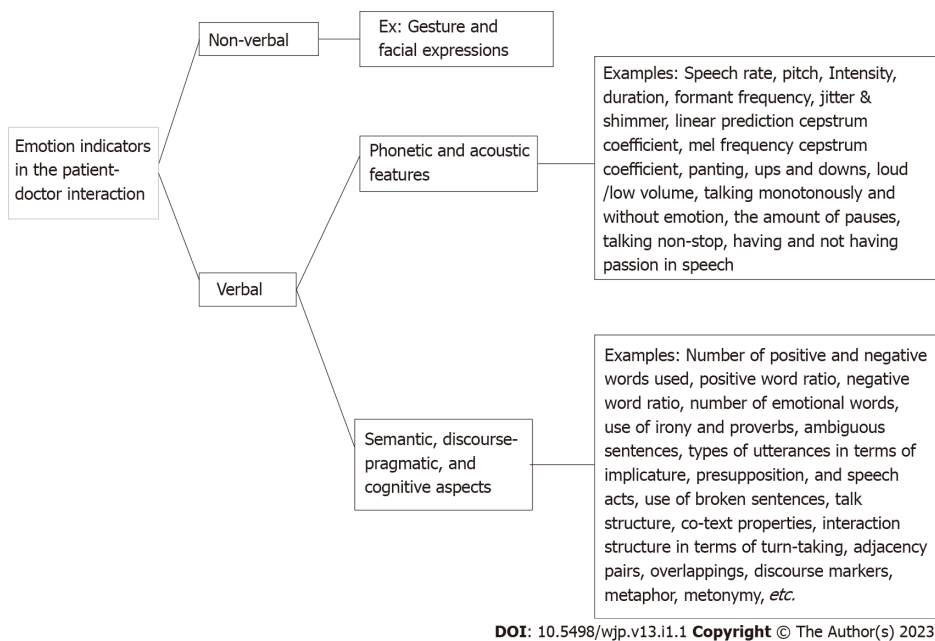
Emotion indicators in the patient-doctor interaction

Non-verbal

Ex: Gesture and facial expressions

Verbal

Phonetic and acoustic features

Examples: Speech rate, pitch, Intensity, duration, formant frequency, jitter & shimmer, linear prediction cepstrum coefficient, mel frequency cepstrum coefficient, panting, ups and downs, loud /low volume, talking monotonously and without emotion, the amount of pauses, talking non-stop, having and not having passion in speech

Semantic, discourse-pragmatic, and cognitive aspects

Examples: Number of positive and negative words used, positive word ratio, negative word ratio, number of emotional words, use of irony and proverbs, ambiguous sentences, types of utterances in terms of implicature, presupposition, and speech acts, use of broken sentences, talk structure, co-text properties, interaction structure in terms of turn-taking, adjacency pairs, overlappings, discourse markers, metaphor, metonymy, etc.

DOI: 10.5498/wjp.v13.i1.1 Copyright © The Author(s) 2023